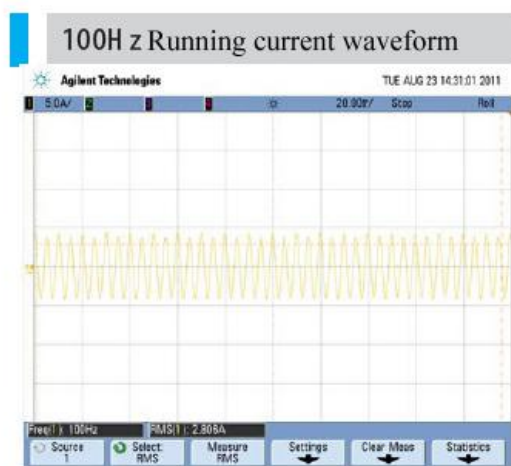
100H z Running current waveform

Agilent Technologies

TUE AUG 23 14:31:01 2011

1 5.0A/ 2 3 4 20.00s/ Stop Roll

Freq(1): 100Hz RMS(1): 2.808A

Source 1

Select: RMS

Measure RMS

Settings

Clear Meas

Statistics